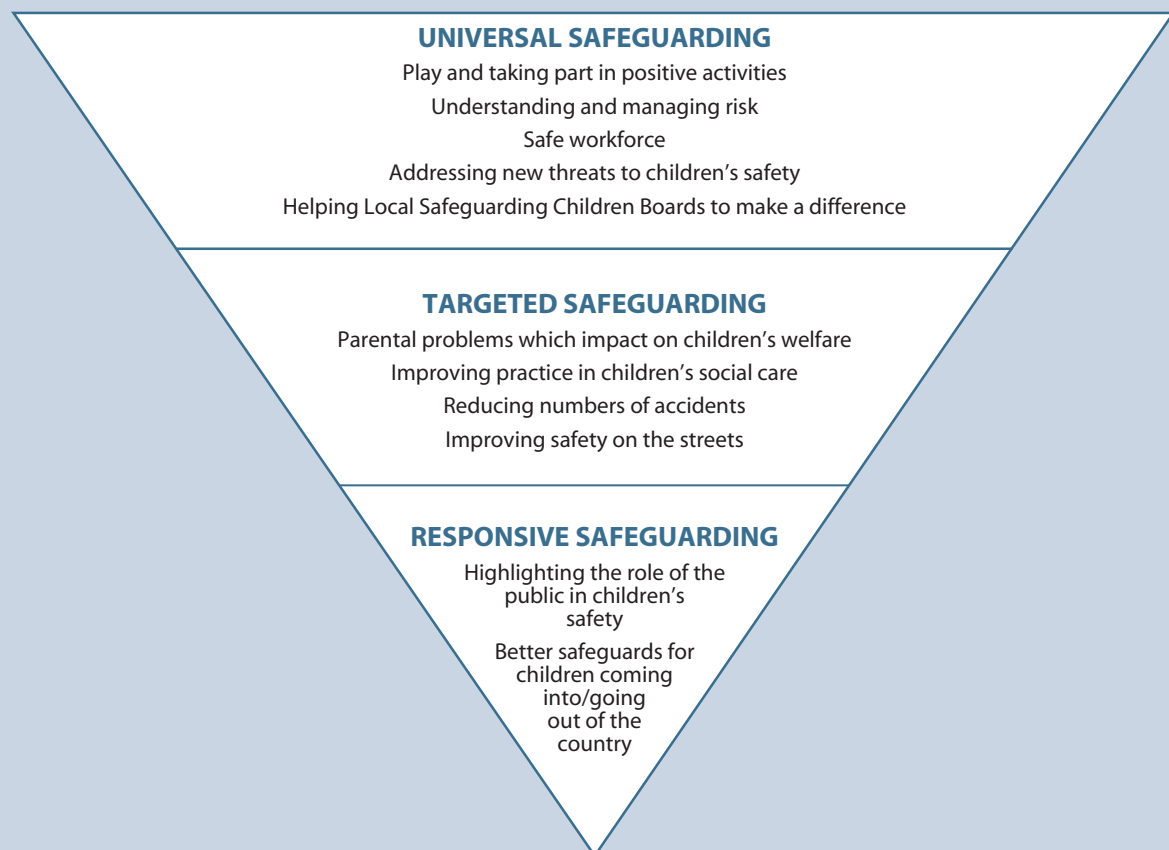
UNIVERSAL SAFEGUARDING

Play and taking part in positive activities

Understanding and managing risk

Safe workforce

Addressing new threats to children's safety

Helping Local Safeguarding Children Boards to make a difference

TARGETED SAFEGUARDING

Parental problems which impact on children's welfare

Improving practice in children's social care

Reducing numbers of accidents

Improving safety on the streets

RESPONSIVE SAFEGUARDING

Highlighting the role of the public in children's safety

Better safeguards for children coming into/going out of the country